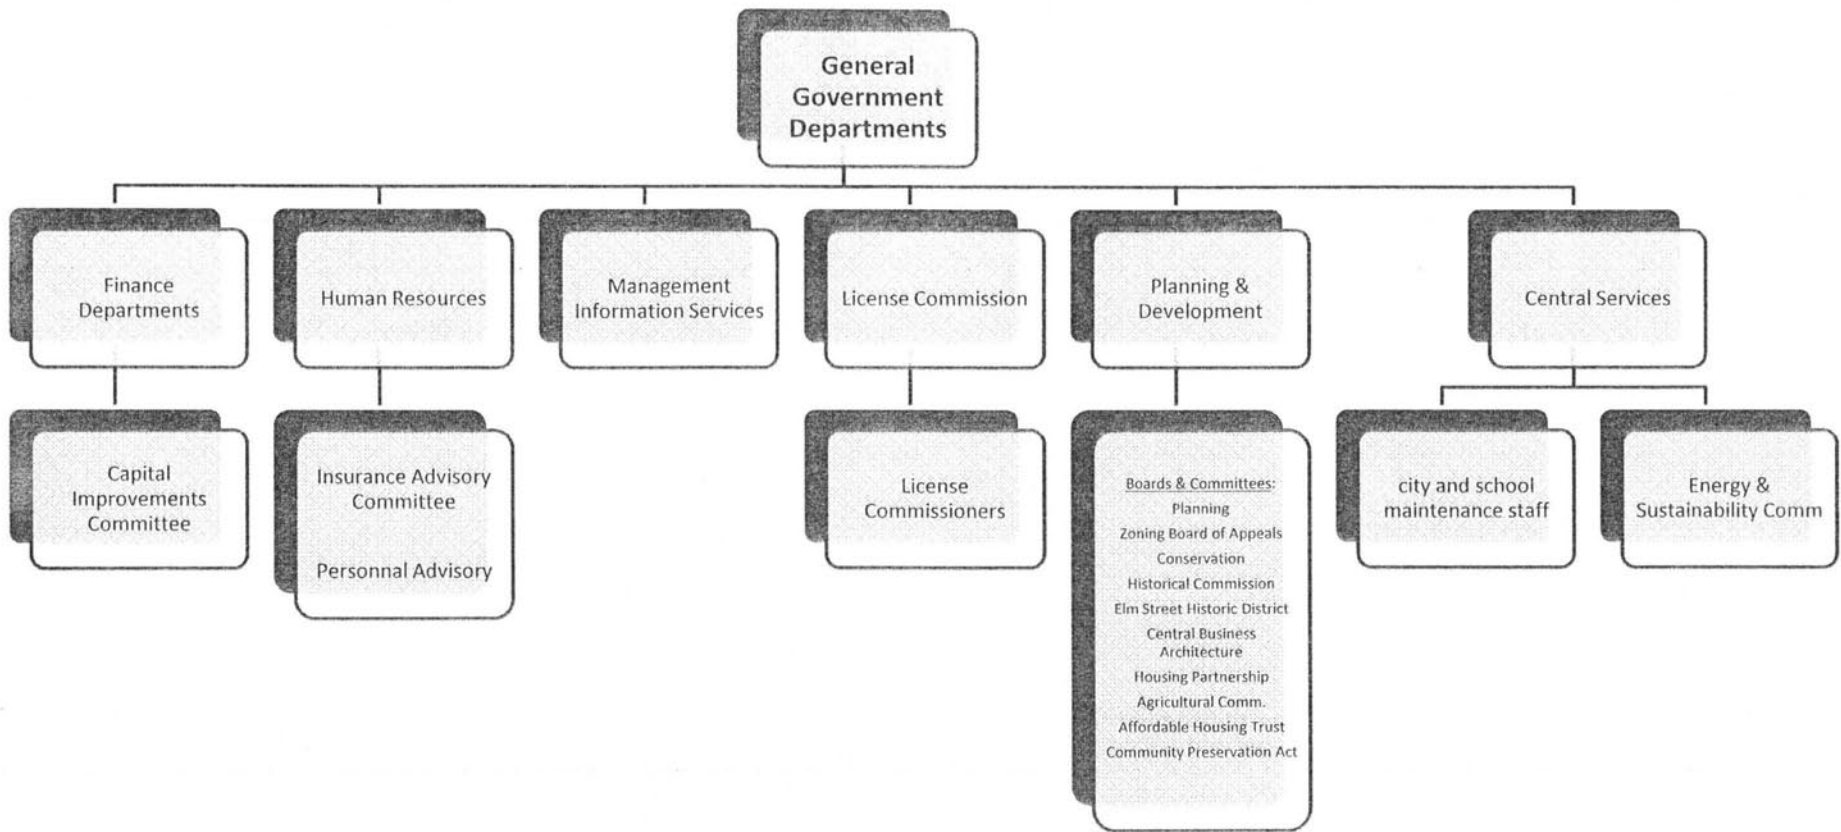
General Government Departments

Finance Departments

Capital Improvements Committee

Human Resources

Insurance Advisory Committee

Personnal Advisory

Management Information Services

License Commission

License Commissioners

Planning & Development

Boards & Committees:
Planning
Zoning Board of Appeals
Conservation
Historical Commission
Elm Street Historic District
Central Business Architecture
Housing Partnership
Agricultural Comm.
Affordable Housing Trust
Community Preservation Act

Central Services

city and school maintenance staff

Energy & Sustainability Comm